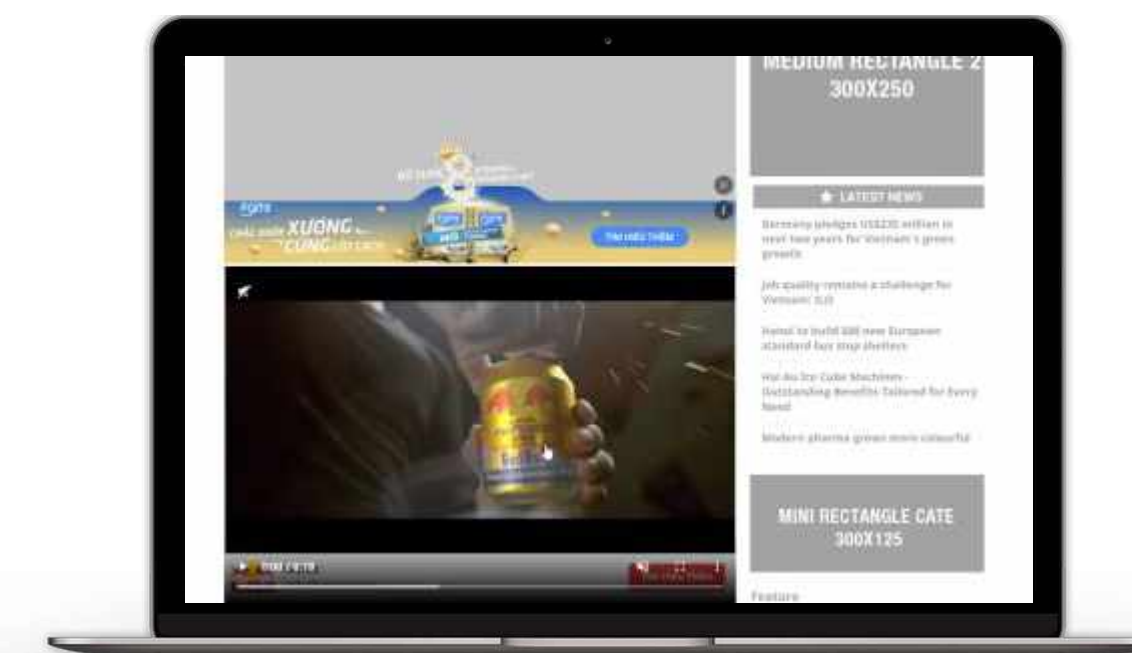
MEDIUM RECTANGLE 2
300X250

LATEST NEWS

Germany pledges US$235 million in next two years for Vietnam's green growth

Job quality remains a challenge for Vietnam: ILO

Hanoi to build 500 new European standard bus stop shelters

Hai Au Ice Cube Machines - Outstanding Benefits Tailored for Every Need

Modern pharma grows more colourful

MINI RECTANGLE CATE
300X125

Feature

XUONG
CUNG

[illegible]